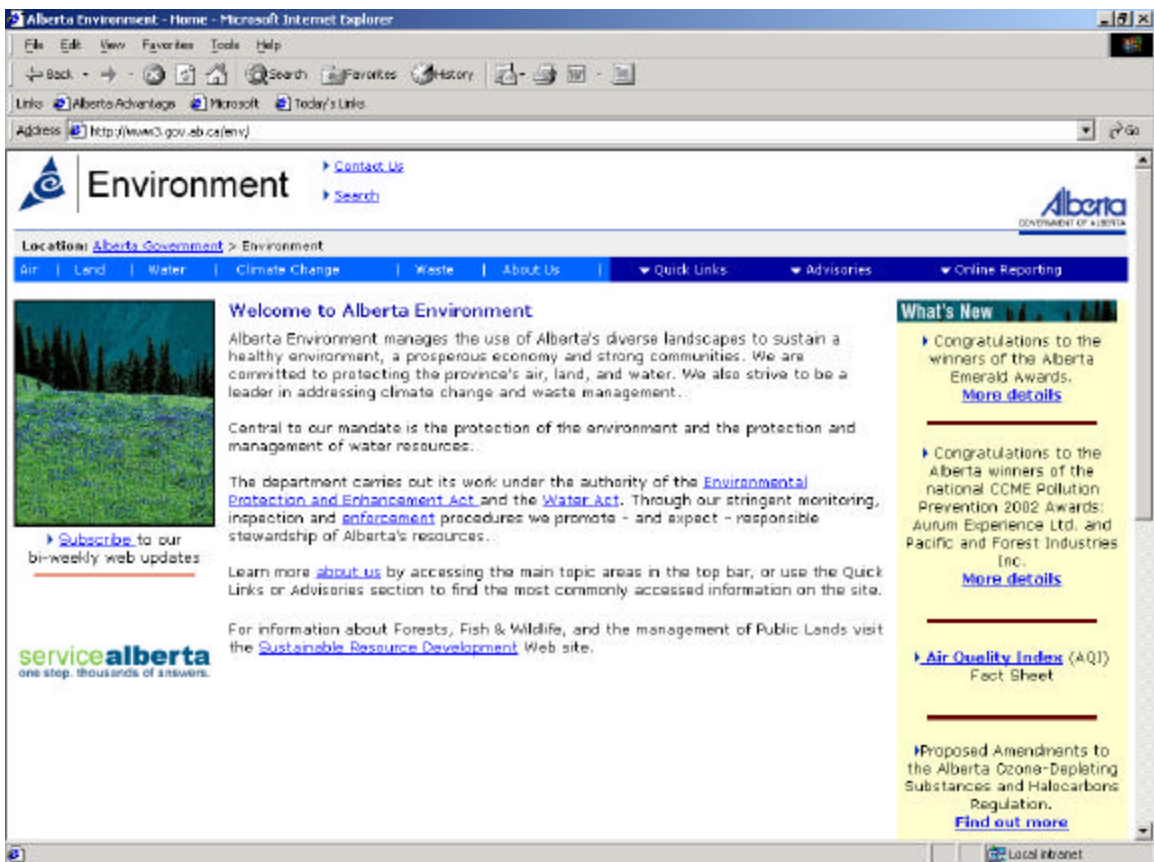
Alberta Environment - Home - Microsoft Internet Explorer

File Edit View Favorites Tools Help

Back Search Favorites History

Links Alberta Advantage Microsoft Today's Links

Address http://www3.gov.ab.ca/env/ Go

Environment

Contact Us

Search

Alberta
GOVERNMENT OF ALBERTA

Location: Alberta Government > Environment

Air | Land | Water | Climate Change | Waste | About Us | Quick Links | Advisories | Online Reporting

Subscribe to our bi-weekly web updates

servicealberta
one stop. thousands of answers.

Welcome to Alberta Environment

Alberta Environment manages the use of Alberta's diverse landscapes to sustain a healthy environment, a prosperous economy and strong communities. We are committed to protecting the province's air, land, and water. We also strive to be a leader in addressing climate change and waste management.

Central to our mandate is the protection of the environment and the protection and management of water resources.

The department carries out its work under the authority of the Environmental Protection and Enhancement Act and the Water Act. Through our stringent monitoring, inspection and enforcement procedures we promote - and expect - responsible stewardship of Alberta's resources.

Learn more about us by accessing the main topic areas in the top bar, or use the Quick Links or Advisories section to find the most commonly accessed information on the site.

For information about Forests, Fish & Wildlife, and the management of Public Lands visit the Sustainable Resource Development Web site.

What's New

Congratulations to the winners of the Alberta Emerald Awards.
More details

Congratulations to the Alberta winners of the national CCME Pollution Prevention 2002 Awards: Aurum Experience Ltd. and Pacific and Forest Industries Inc.
More details

Air Quality Index (AQI) Fact Sheet

Proposed Amendments to the Alberta Ozone-Depleting Substances and Halocarbons Regulation.
Find out more

Local intranet